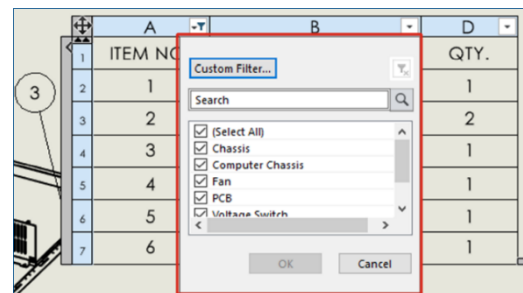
A B D

ITEM NO QTY.

3

| | A | B | D |
|---|---|---|---|
| 1 | ITEM NO | | QTY. |
| 2 | 1 | | 1 |
| 3 | 2 | | 2 |
| 4 | 3 | | 1 |
| 5 | 4 | | 1 |
| 6 | 5 | | 1 |
| 7 | 6 | | 1 |

Custom Filter...

Search

(Select All)
Chassis
Computer Chassis
Fan
PCB
Voltage Switch

OK
Cancel